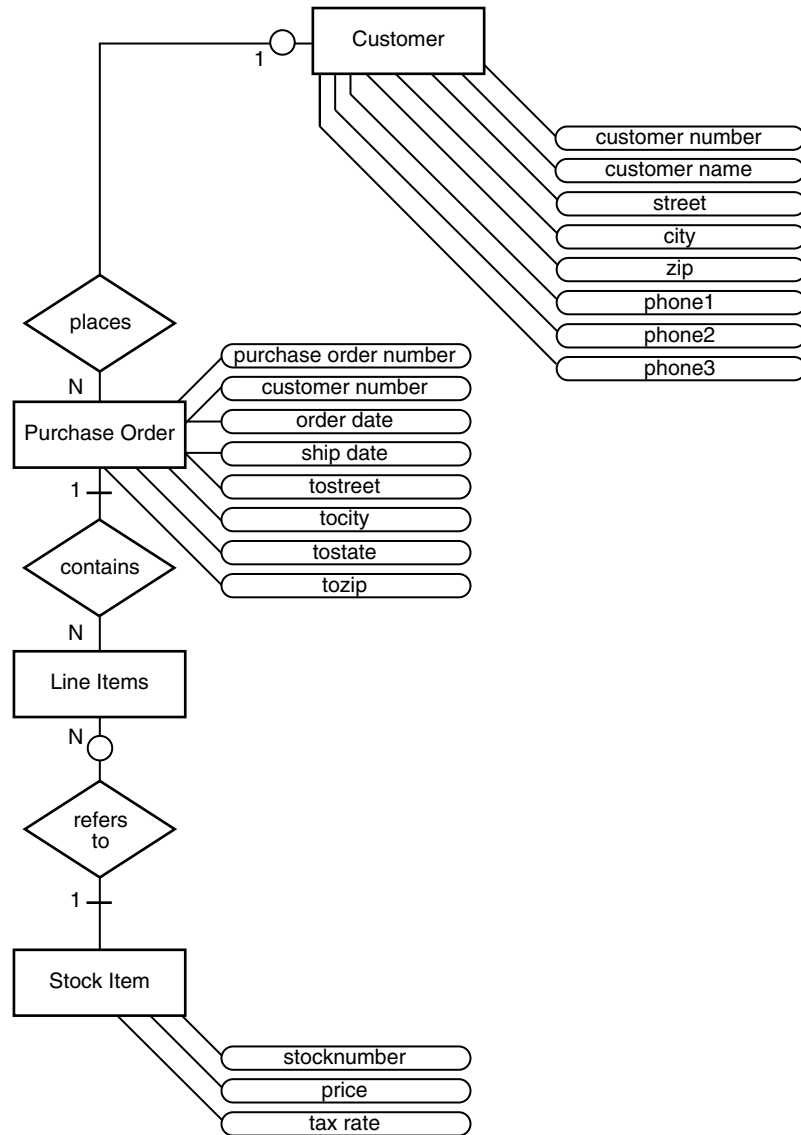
Customer
1
customer number
customer name
street
city
zip
phone1
phone2
phone3

places
N

Purchase Order
purchase order number
customer number
order date
ship date
tostreet
tocity
tostate
tozip
1

contains
N

Line Items
N

refers to
1

Stock Item
stocknumber
price
tax rate